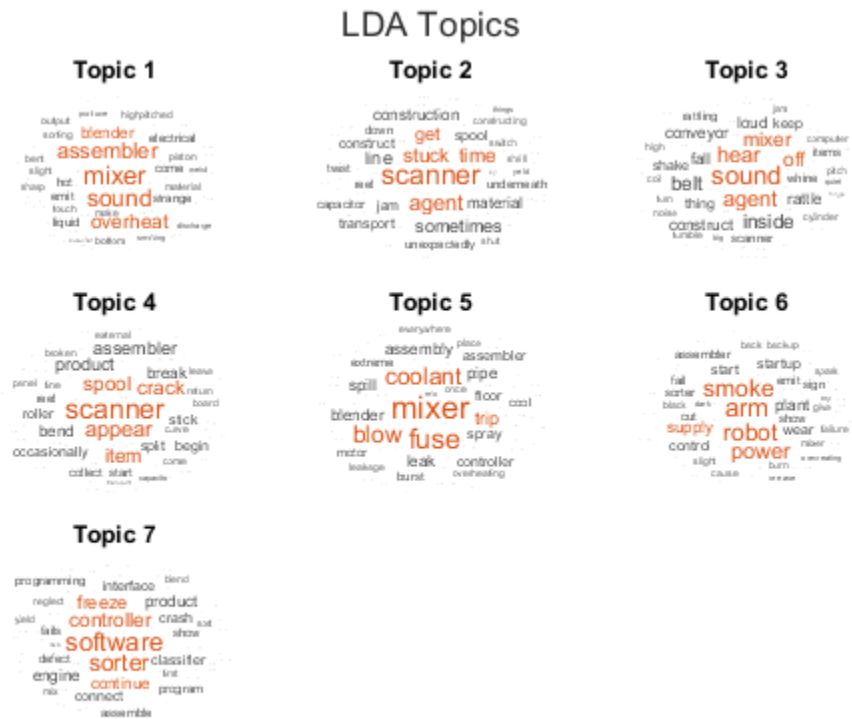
LDA Topics

Topic 1

output highpitched sorting blender electrical assembler piston bert slight mixer come hot sound material sharp emit strange touch overheat liquid make bottom discharge

Topic 2

construction things construct down get spool constructing switch line stuck time twist scanner underneath reel capacitor agent material jam transport sometimes unexpectedly shut

Topic 3

rattling jam loud keep conveyor mixer computer high hear off items shake fall sound whine pitch coil belt agent rattle thing turn inside noise construct cylinder scanner

Topic 4

external broken assembler product break panel spool crack return reel scanner board roller stick bend appear occasionally item split begin collect start come

Topic 5

everywhere place assembly assembler extreme coolant pipe spill mixer floor cool blender trip blow fuse spray motor leak controller leakage burst overheating

Topic 6

back backup assembler start startup fail smoke emit sign sorter plant black arm show cut supply robot wear failure control power mixer slight burn cause

Topic 7

programming bend interface neglect freeze product yield crash controller fails show software defect sorter classifier engine continue limit mix connect program assemble